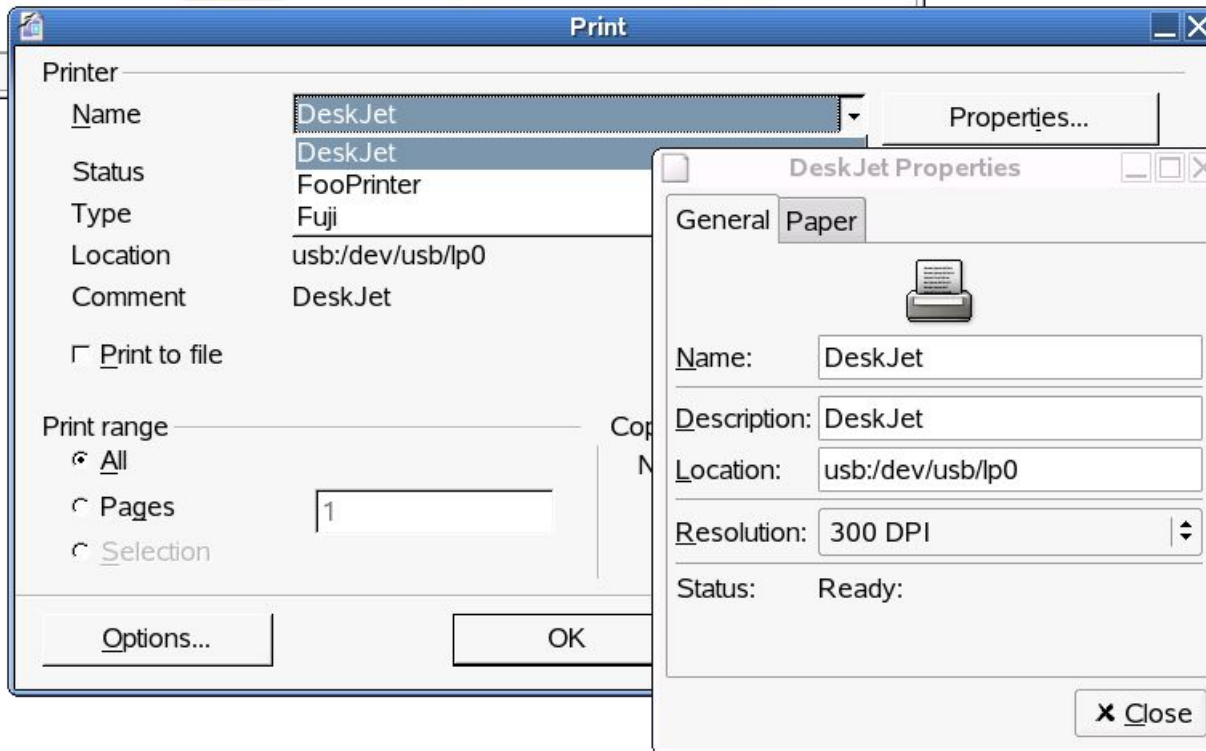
Print

Printer

Name DeskJet

Properties...

DeskJet
FooPrinter
Fuji

Status
Type
Location usb:/dev/usb/lp0
Comment DeskJet

Print to file

Print range
All
Pages 1
Selection

Cop
N

Options...
OK

DeskJet Properties

General Paper

Name: DeskJet
Description: DeskJet
Location: usb:/dev/usb/lp0
Resolution: 300 DPI
Status: Ready:

Close